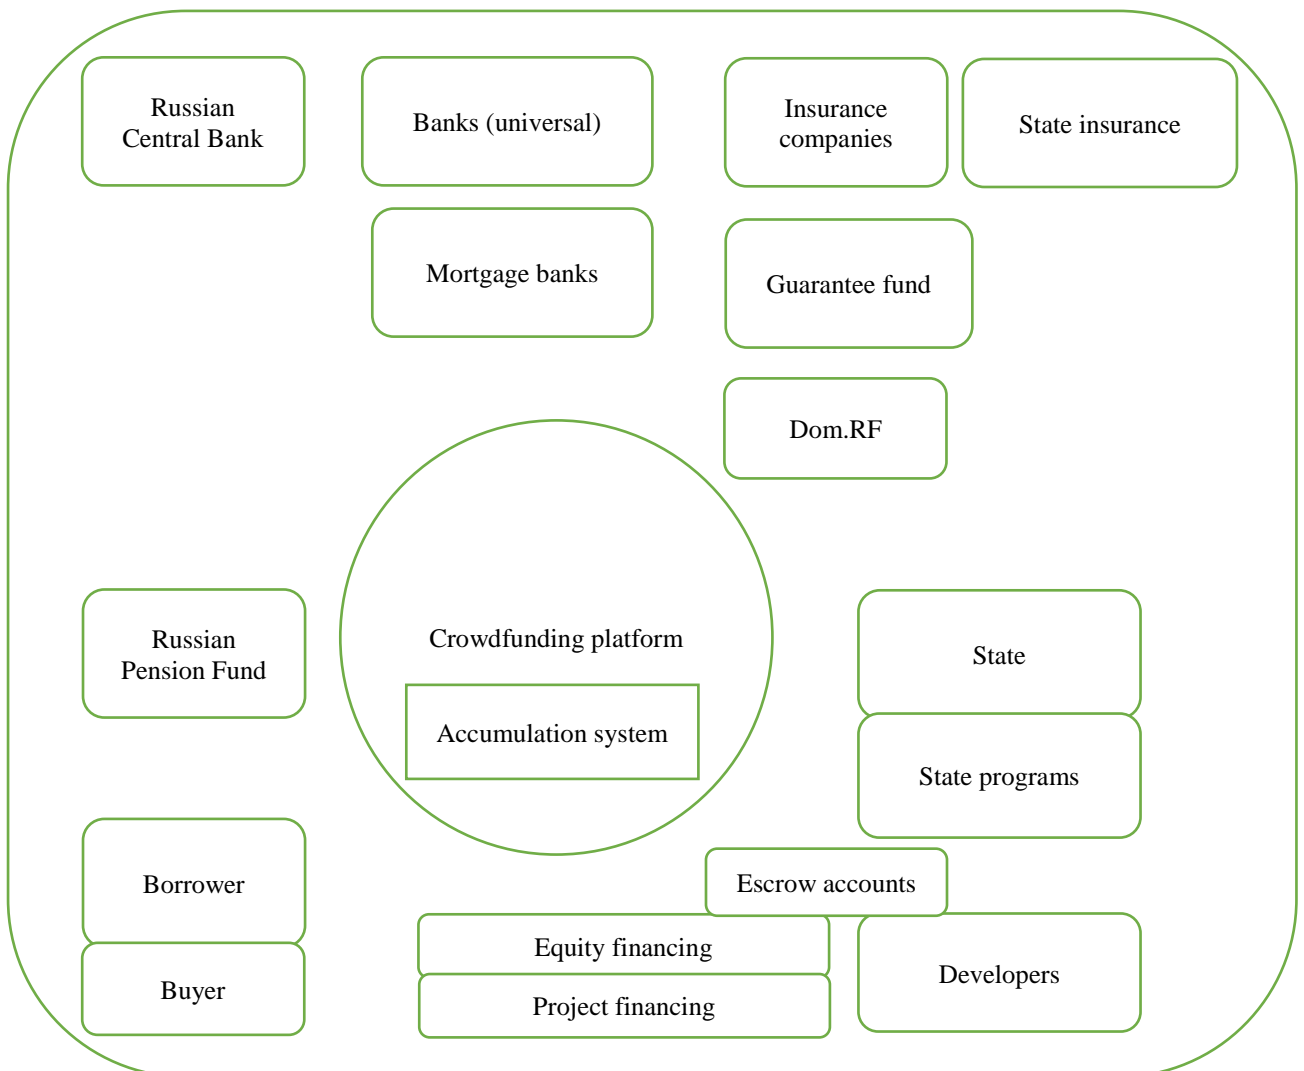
Russian Central Bank

Banks (universal)

Insurance companies

State insurance

Mortgage banks

Guarantee fund

Dom.RF

Russian Pension Fund

Crowdfunding platform

Accumulation system

State

State programs

Borrower

Buyer

Escrow accounts

Equity financing

Project financing

Developers